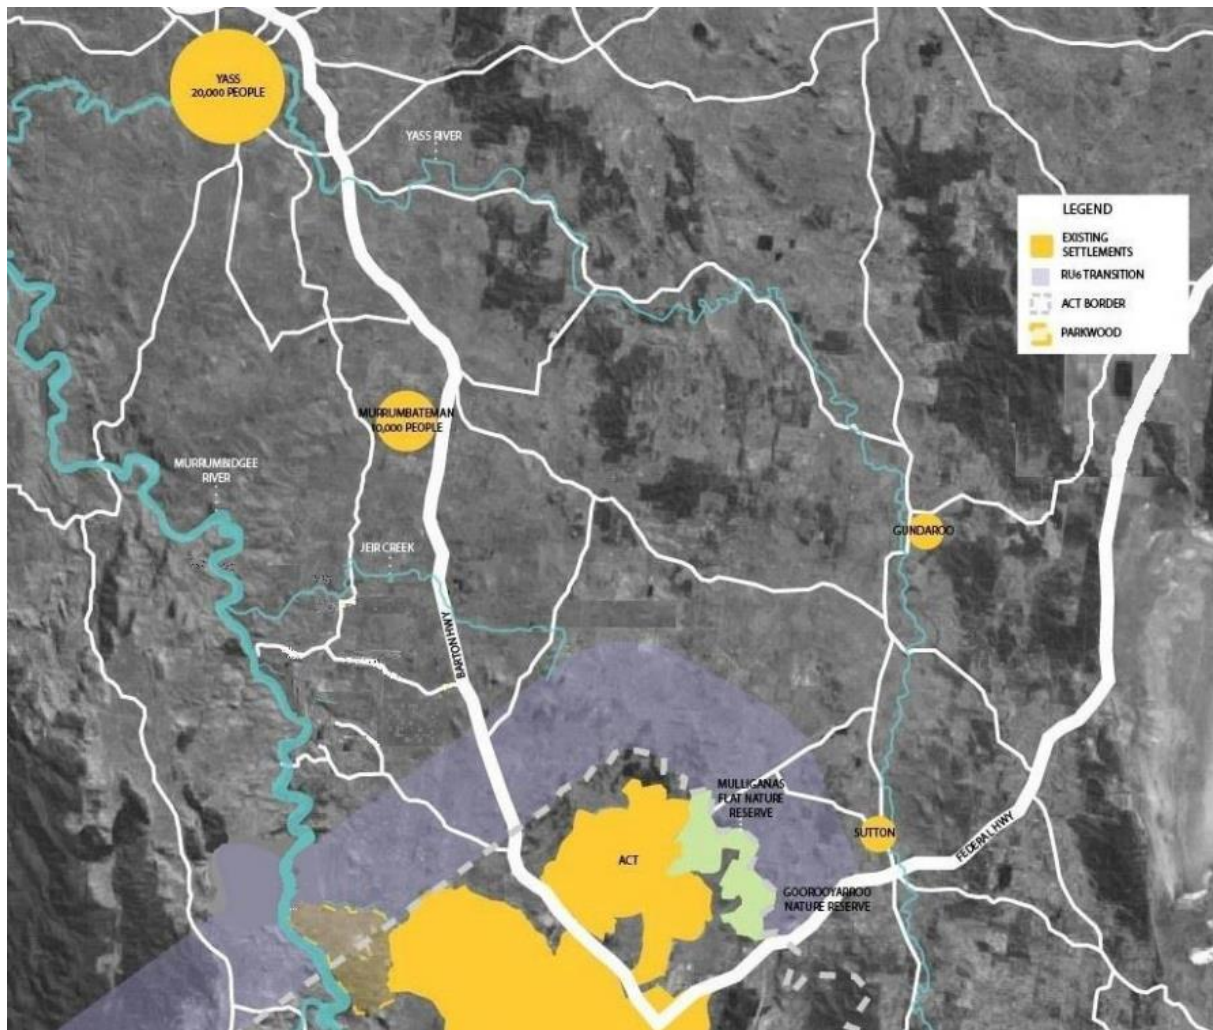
YASS
20,000 PEOPLE

YASS RIVER

LEGEND
EXISTING SETTLEMENTS
RU6 TRANSITION
ACT BORDER
PARKWOOD

MURRUMBATEMAN
10,000 PEOPLE

MURRUMBIDGEE RIVER

JEIR CREEK

GUNDAROO

BARTON HWY

MULLIGANS FLAT NATURE RESERVE

SUTTON

FEDERAL HWY

ACT

GOOROOYARROO NATURE RESERVE